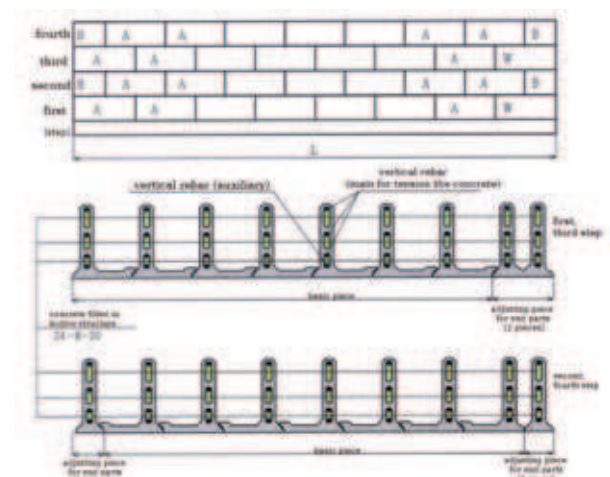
fourth B A A A A B
third A A A B
second B A A A A B
first A A A B
(step)
L

vertical rebar (auxiliary)
vertical rebar (main for tension the concrete)

first, third step

basic piece

adjusting piece for end parts (2 pieces)

concrete fitter in hollow structure
24 – 8 – 30

second, fourth step

basic piece

adjusting piece for end parts

adjusting piece for end parts